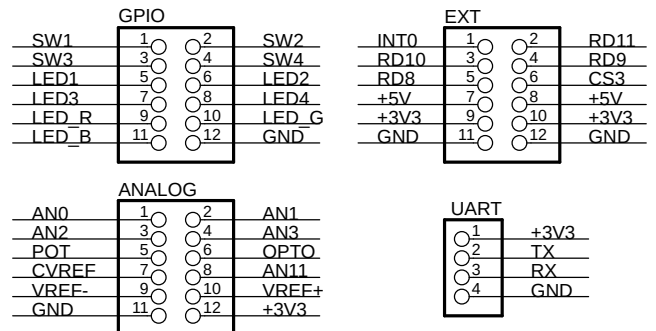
GPIO

| | | | |
|---|---|---|---|
| SW1 | 1 | 2 | SW2 |
| SW3 | 3 | 4 | SW4 |
| LED1 | 5 | 6 | LED2 |
| LED3 | 7 | 8 | LED4 |
| LED_R | 9 | 10 | LED_G |
| LED_B | 11 | 12 | GND |

EXT

| | | | |
|---|---|---|---|
| INT0 | 1 | 2 | RD11 |
| RD10 | 3 | 4 | RD9 |
| RD8 | 5 | 6 | CS3 |
| +5V | 7 | 8 | +5V |
| +3V3 | 9 | 10 | +3V3 |
| GND | 11 | 12 | GND |

ANALOG

| | | | |
|---|---|---|---|
| AN0 | 1 | 2 | AN1 |
| AN2 | 3 | 4 | AN3 |
| POT | 5 | 6 | OPTO |
| CVREF | 7 | 8 | AN11 |
| VREF- | 9 | 10 | VREF+ |
| GND | 11 | 12 | +3V3 |

UART

| | |
|---|---|
| 1 | +3V3 |
| 2 | TX |
| 3 | RX |
| 4 | GND |